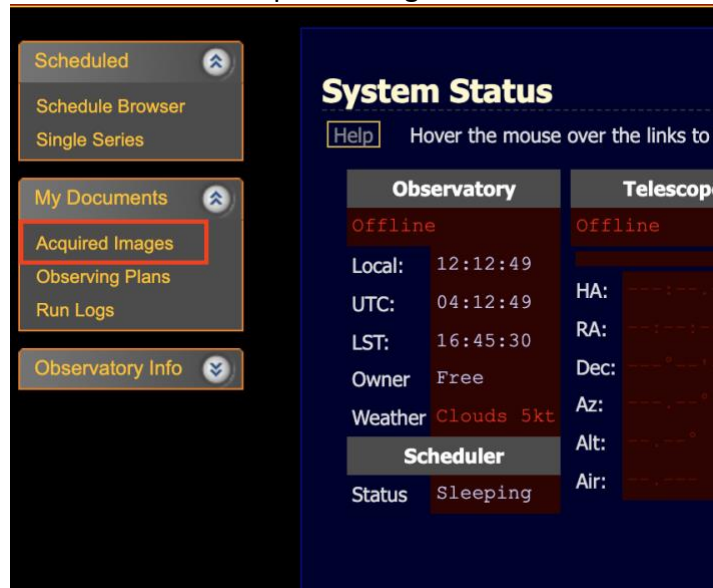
Scheduled
Schedule Browser
Single Series

My Documents
Acquired Images
Observing Plans
Run Logs

Observatory Info

System Status

Help Hover the mouse over the links to

| Observatory | |
|---|---|
| Offline | |
| Local: | 12:12:49 |
| UTC: | 04:12:49 |
| LST: | 16:45:30 |
| Owner | Free |
| Weather | Clouds 5kt |

| Scheduler | |
|---|---|
| Status | Sleeping |

| Telescop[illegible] | |
|---|---|
| Offline | |
| HA: | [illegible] |
| RA: | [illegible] |
| Dec: | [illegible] |
| Az: | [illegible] |
| Alt: | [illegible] |
| Air: | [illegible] |